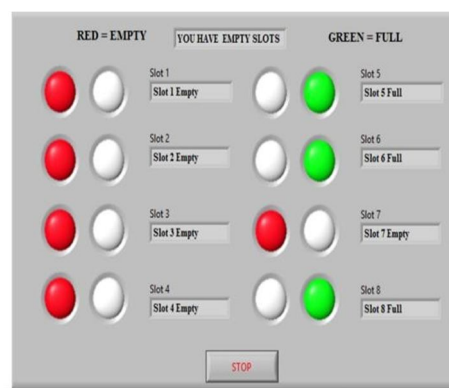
RED = EMPTY

YOU HAVE EMPTY SLOTS

GREEN = FULL

Slot 1
Slot 1 Empty

Slot 2
Slot 2 Empty

Slot 3
Slot 3 Empty

Slot 4
Slot 4 Empty

Slot 5
Slot 5 Full

Slot 6
Slot 6 Full

Slot 7
Slot 7 Empty

Slot 8
Slot 8 Full

STOP